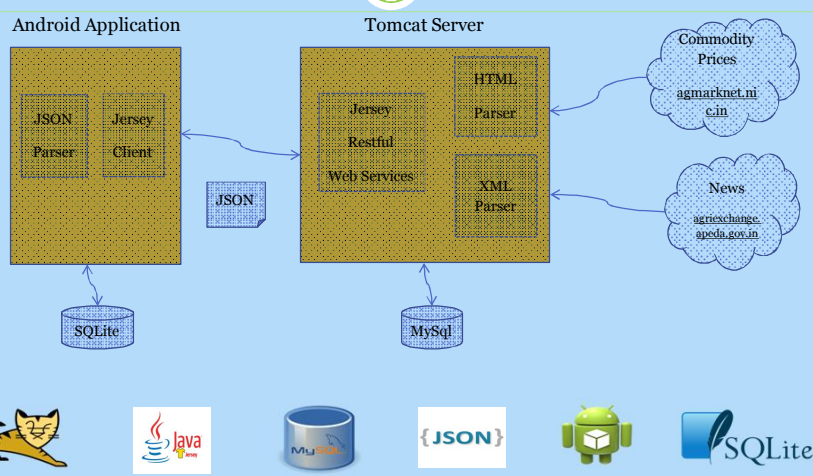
Android Application

Tomcat Server

JSON Parser

Jersey Client

Jersey Restful Web Services

HTML Parser

XML Parser

Commodity Prices

agmarknet.nic.in

News

agriexchange.apeda.gov.in

JSON

SQLite

MySql

Java

MySQL

{JSON}

SQLite